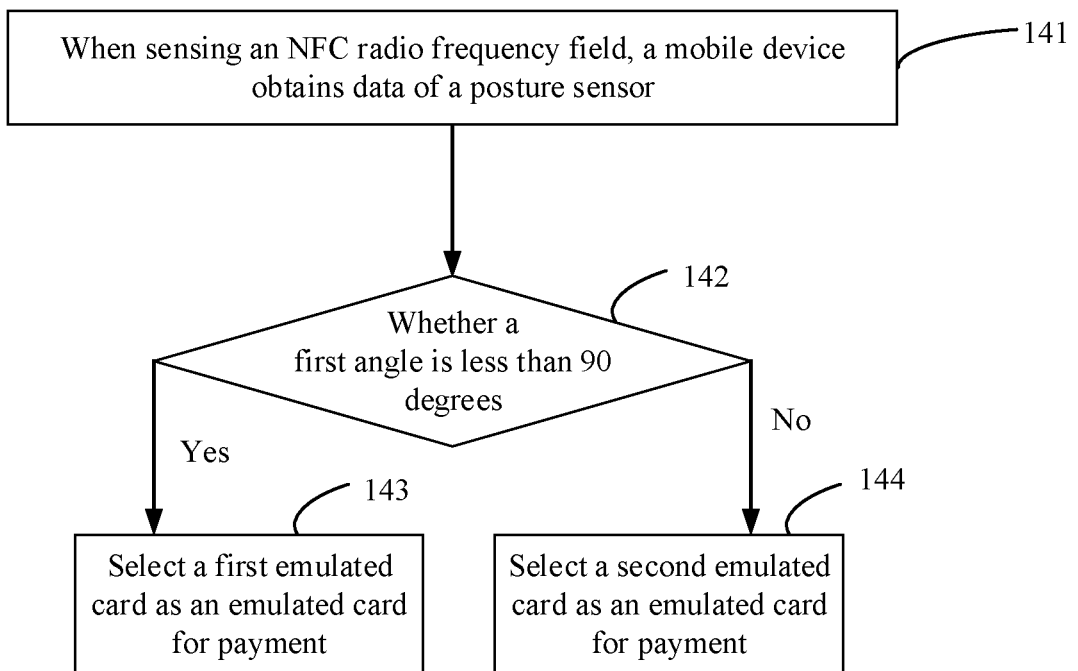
When sensing an NFC radio frequency field, a mobile device obtains data of a posture sensor

141

142

Whether a first angle is less than 90 degrees

Yes

No

143

144

Select a first emulated card as an emulated card for payment

Select a second emulated card as an emulated card for payment